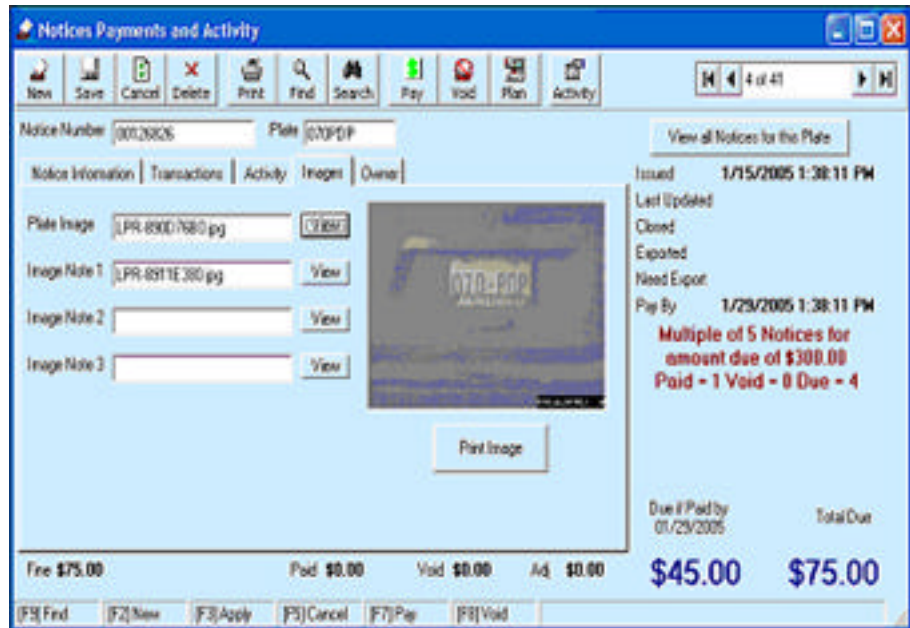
Notices Payments and Activity

New Save Cancel Delete Print Find Search Pay Void Plan Activity

4 of 41

Notice Number 00126826 Plate 070PDP

View all Notices for this Plate

Notice Information | Transactions | Activity | Images | Owner

Plate Image LPR-890D7680.jpg View
Image Note 1 LPR-891E380.jpg View
Image Note 2 View
Image Note 3 View

070-PDP

Print Image

Issued 1/15/2005 1:38:11 PM
Last Updated
Closed
Exported
Need Export
Pay By 1/29/2005 1:38:11 PM

Multiple of 5 Notices for amount due of $300.00
Paid = 1 Void = 0 Due = 4

Due if Paid by 01/29/2005 Total Due

Fine $75.00 Paid $0.00 Void $0.00 Adj $0.00

$45.00 $75.00

[F5] Find [F2] New [F3] Apply [F5] Cancel [F7] Pay [F8] Void